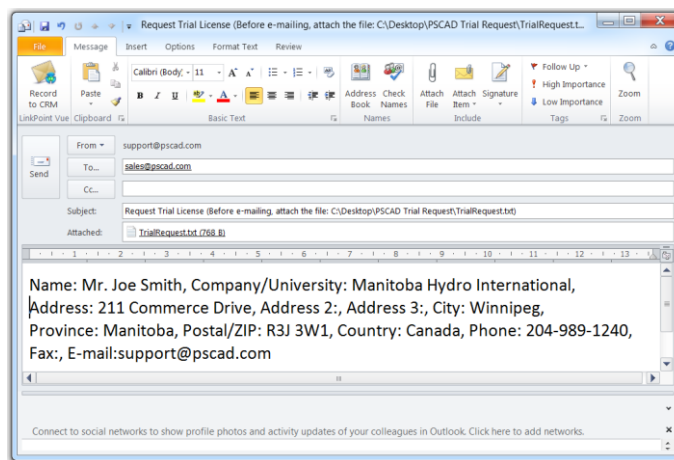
Request Trial License (Before e-mailing, attach the file: C:\Desktop\PSCAD Trial Request\TrialRequest.t...

File Message Insert Options Format Text Review

Record to CRM
LinkPoint Vue

Paste
Clipboard

Calibri (Body) 11 A A
B I U
Basic Text

Address Book Check Names
Names

Attach File Attach Item Signature
Include

Follow Up
High Importance
Low Importance
Tags

Zoom
Zoom

Send

From support@pscad.com
To... sales@pscad.com
Cc...
Subject: Request Trial License (Before e-mailing, attach the file: C:\Desktop\PSCAD Trial Request\TrialRequest.txt)
Attached: TrialRequest.txt (768 B)

1 2 3 4 5 6 7 8 9 10 11 12 13

Name: Mr. Joe Smith, Company/University: Manitoba Hydro International, Address: 211 Commerce Drive, Address 2:, Address 3:, City: Winnipeg, Province: Manitoba, Postal/ZIP: R3J 3W1, Country: Canada, Phone: 204-989-1240, Fax:, E-mail:support@pscad.com

Connect to social networks to show profile photos and activity updates of your colleagues in Outlook. Click here to add networks.